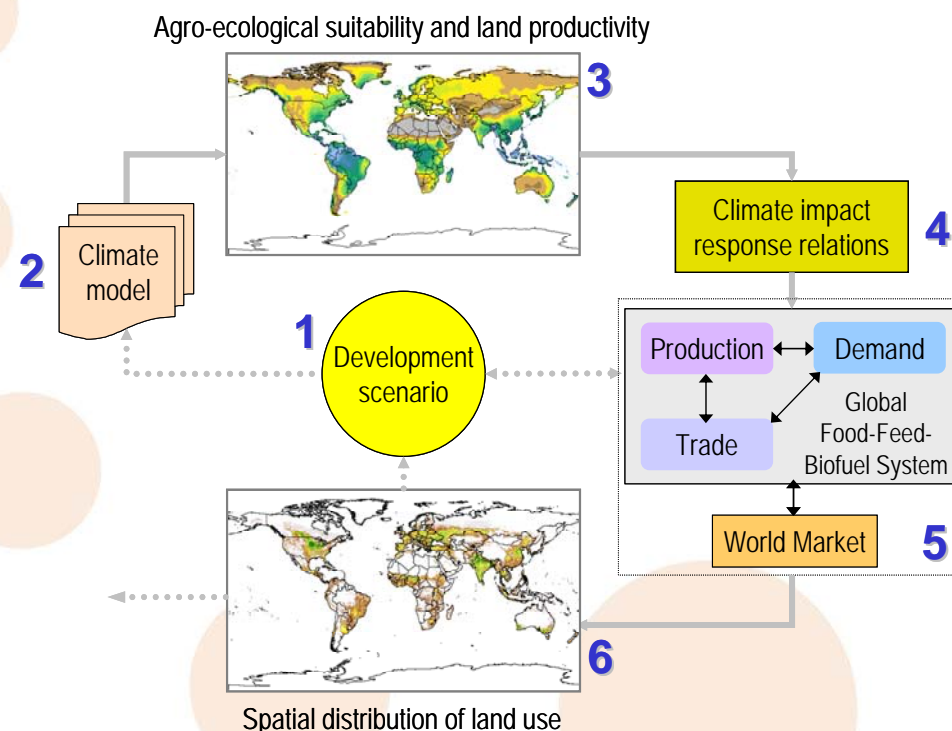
Agro-ecological suitability and land productivity

3

Climate impact response relations

4

2

Climate model

1

Development scenario

Production

Demand

Trade

Global Food-Feed-Biofuel System

World Market

5

6

Spatial distribution of land use